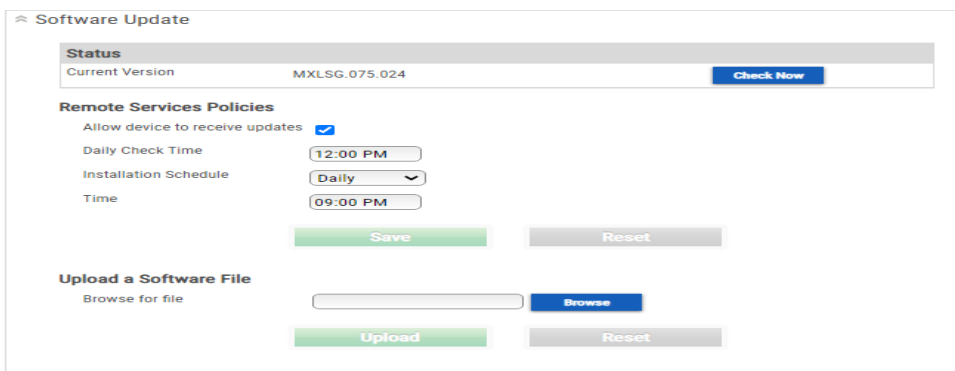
Software Update

Status

Current Version MXLSG.075.024 Check Now

Remote Services Policies

Allow device to receive updates

Daily Check Time 12:00 PM

Installation Schedule Daily

Time 09:00 PM

Save Reset

Upload a Software File

Browse for file Browse

Upload Reset